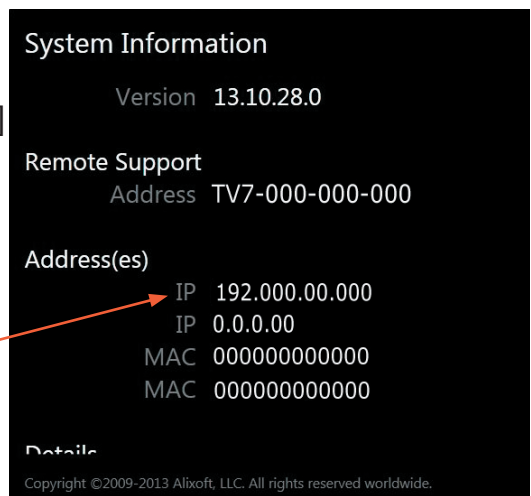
System Information

Version 13.10.28.0

Remote Support
Address TV7-000-000-000

Address(es)
IP 192.000.00.000
IP 0.0.0.00
MAC 000000000000
MAC 000000000000

Details

Copyright ©2009-2013 Alixoft, LLC. All rights reserved worldwide.